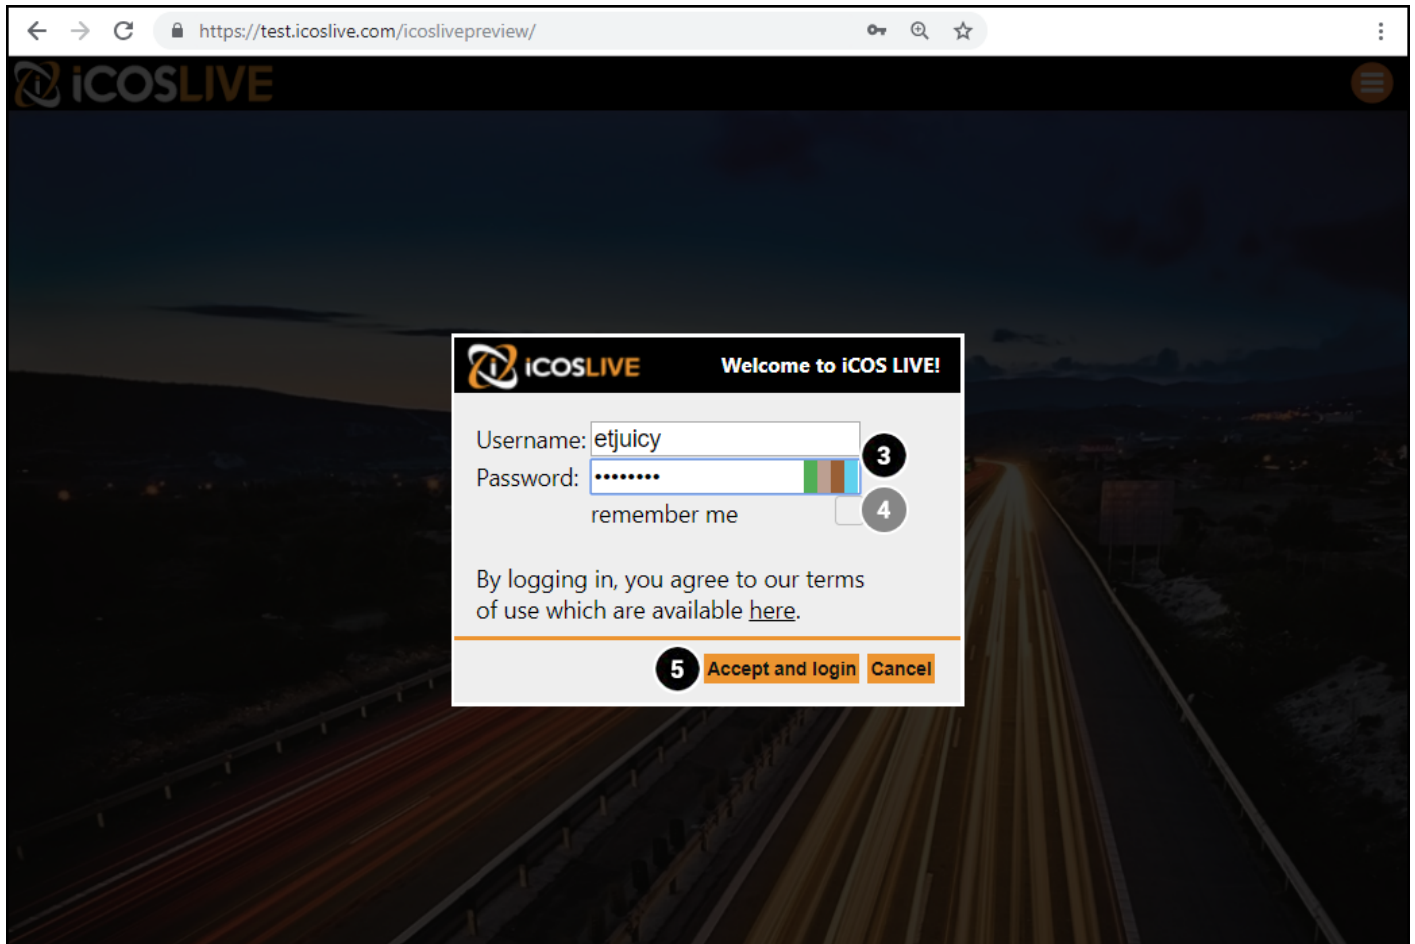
https://test.icoslive.com/icoslivepreview/

iCOSLIVE

iCOSLIVE Welcome to iCOS LIVE!

Username: etjuicy
Password: ••••••••
remember me

3
4

By logging in, you agree to our terms of use which are available here.

5 Accept and login Cancel